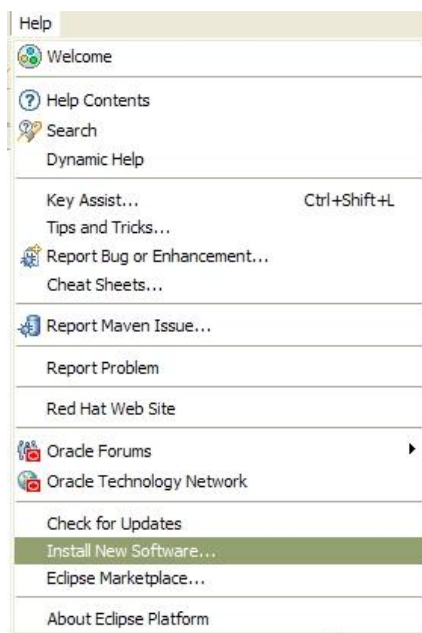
Help

Welcome

Help Contents
Search
Dynamic Help

Key Assist... Ctrl+Shift+L
Tips and Tricks...
Report Bug or Enhancement...
Cheat Sheets...

Report Maven Issue...

Report Problem

Red Hat Web Site

Oracle Forums
Oracle Technology Network

Check for Updates
Install New Software...
Eclipse Marketplace...

About Eclipse Platform